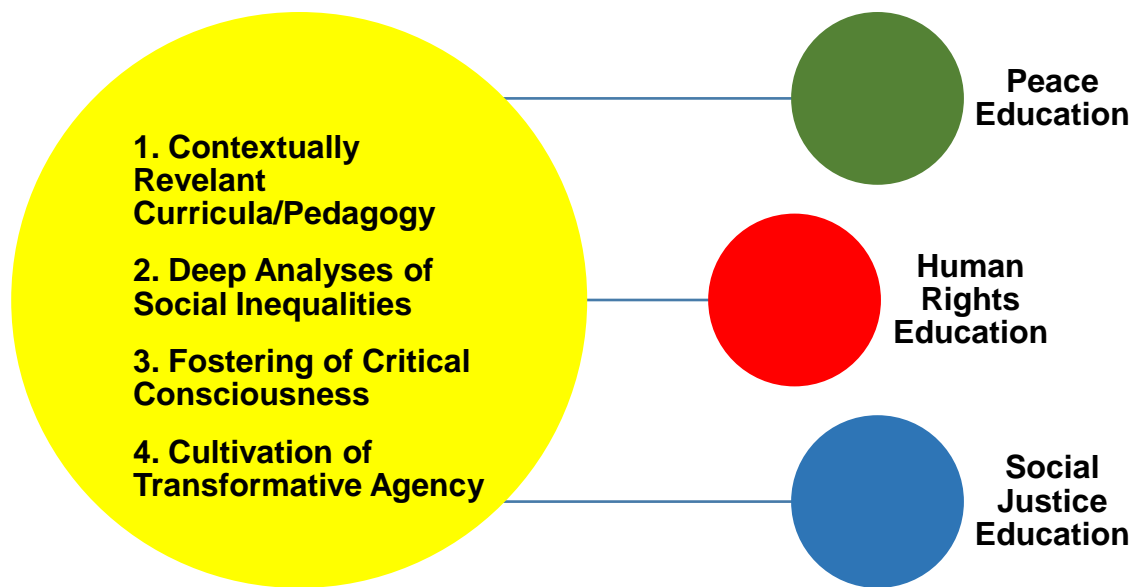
1. Contextually Revelant Curricula/Pedagogy

2. Deep Analyses of Social Inequalities

3. Fostering of Critical Consciousness

4. Cultivation of Transformative Agency

Peace Education

Human Rights Education

Social Justice Education